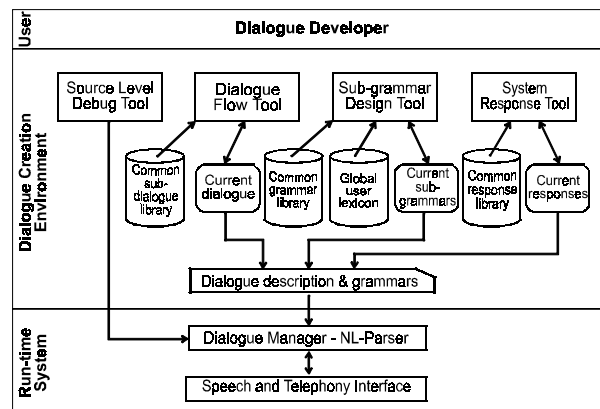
User

Dialogue Developer

Dialogue Creation Environment

Source Level Debug Tool

Dialogue Flow Tool

Sub-grammar Design Tool

System Response Tool

Common sub-dialogue library

Current dialogue

Common grammar library

Global user lexicon

Current sub-grammars

Common response library

Current responses

Dialogue description & grammars

Run-time System

Dialogue Manager - NL-Parser

Speech and Telephony Interface